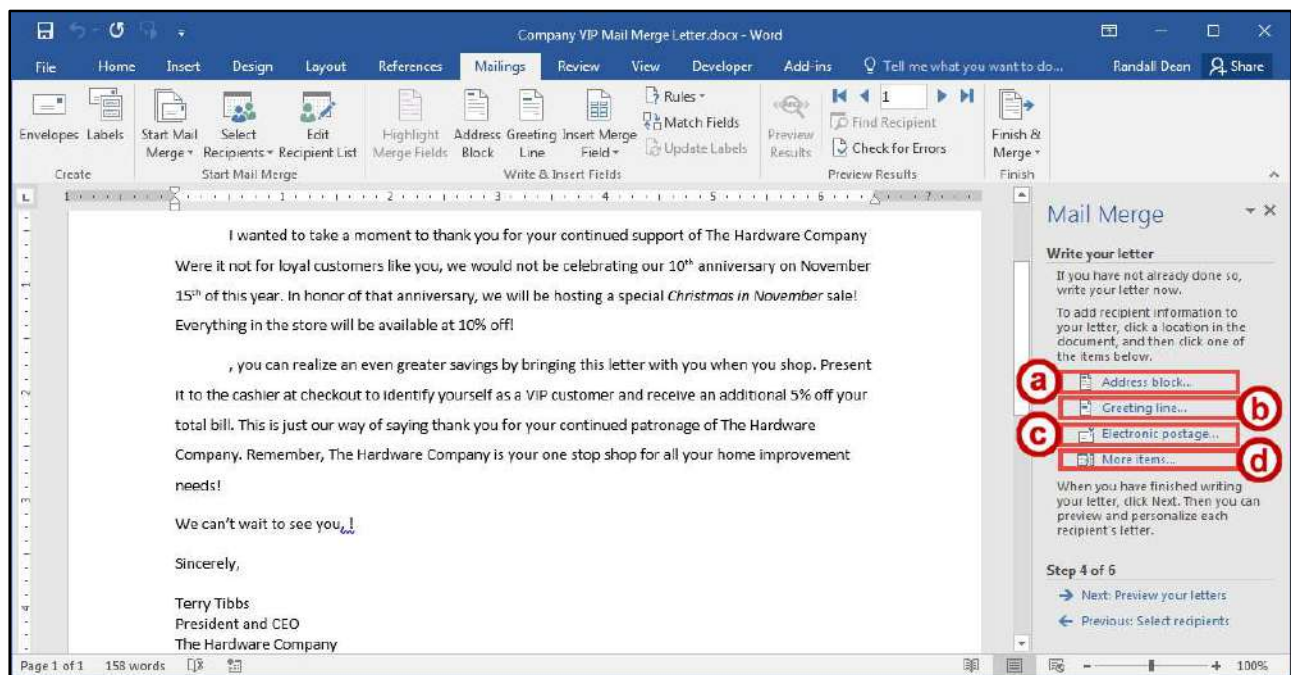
Company VIP Mail Merge Letter.docx - Word

File Home Insert Design Layout References Mailings Review View Developer Add-ins Tell me what you want to do... Randall Dean Share

Envelopes Labels
Create
Start Mail Merge Select Recipients Edit Recipient List
Start Mail Merge
Highlight Merge Fields Address Block Greeting Line Insert Merge Field
Rules
Match Fields
Update Labels
Write & Insert Fields
Preview Results
1
Find Recipient
Check for Errors
Preview Results
Finish & Merge
Finish

I wanted to take a moment to thank you for your continued support of The Hardware Company Were it not for loyal customers like you, we would not be celebrating our 10th anniversary on November 15th of this year. In honor of that anniversary, we will be hosting a special *Christmas in November* sale! Everything in the store will be available at 10% off!

, you can realize an even greater savings by bringing this letter with you when you shop. Present it to the cashier at checkout to identify yourself as a VIP customer and receive an additional 5% off your total bill. This is just our way of saying thank you for your continued patronage of The Hardware Company. Remember, The Hardware Company is your one stop shop for all your home improvement needs!

We can't wait to see you, !

Sincerely,

Terry Tibbs
President and CEO
The Hardware Company

Mail Merge

Write your letter
If you have not already done so, write your letter now.

To add recipient information to your letter, click a location in the document, and then click one of the items below.

a Address block...
b Greeting line...
c Electronic postage...
d More items...

When you have finished writing your letter, click Next. Then you can preview and personalize each recipient's letter.

Step 4 of 6
Next: Preview your letters
Previous: Select recipients

Page 1 of 1 158 words 100%